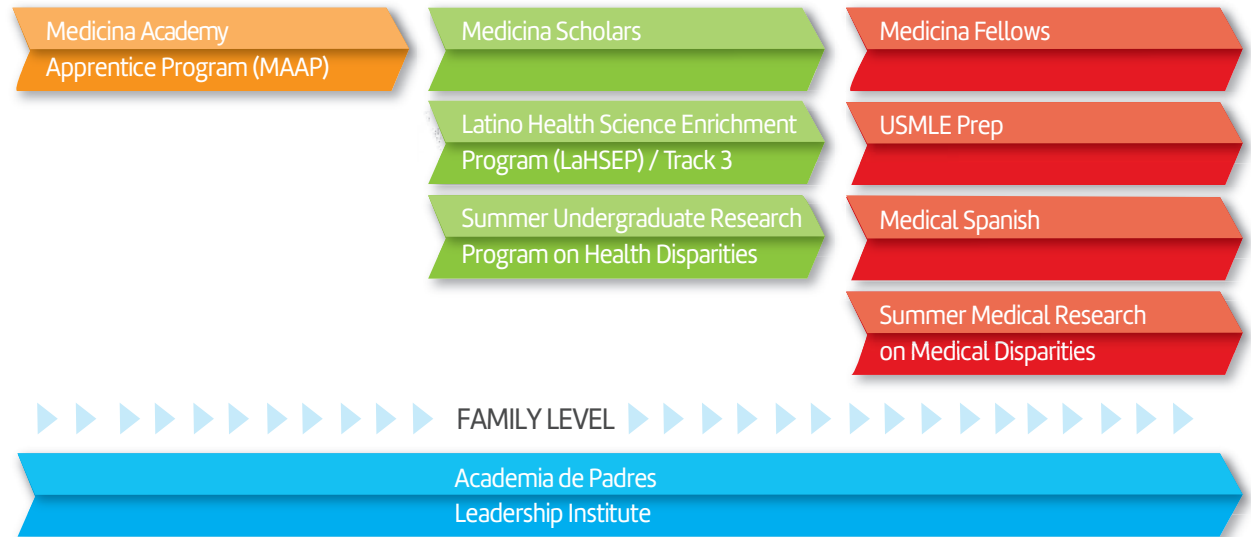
Medicina Academy Apprentice Program (MAAP)

Medicina Scholars

Latino Health Science Enrichment Program (LaHSEP) / Track 3

Summer Undergraduate Research Program on Health Disparities

Medicina Fellows

USMLE Prep

Medical Spanish

Summer Medical Research on Medical Disparities

FAMILY LEVEL

Academia de Padres Leadership Institute